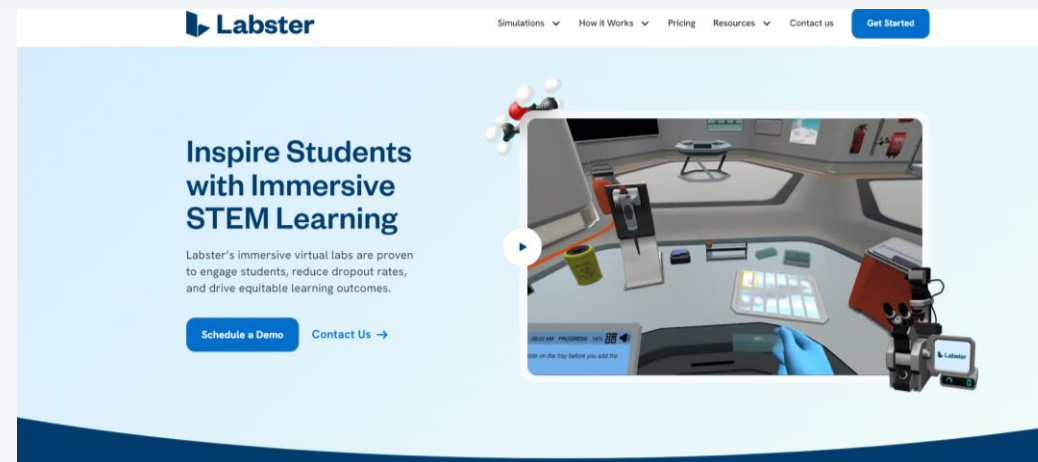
Labster

Simulations How it Works Pricing Resources Contact us Get Started

Inspire Students with Immersive STEM Learning

Labster's immersive virtual labs are proven to engage students, reduce dropout rates, and drive equitable learning outcomes.

Schedule a Demo Contact Us →

20:07 AM PROGRESS 14%

slide on the tray before you add the

Labster